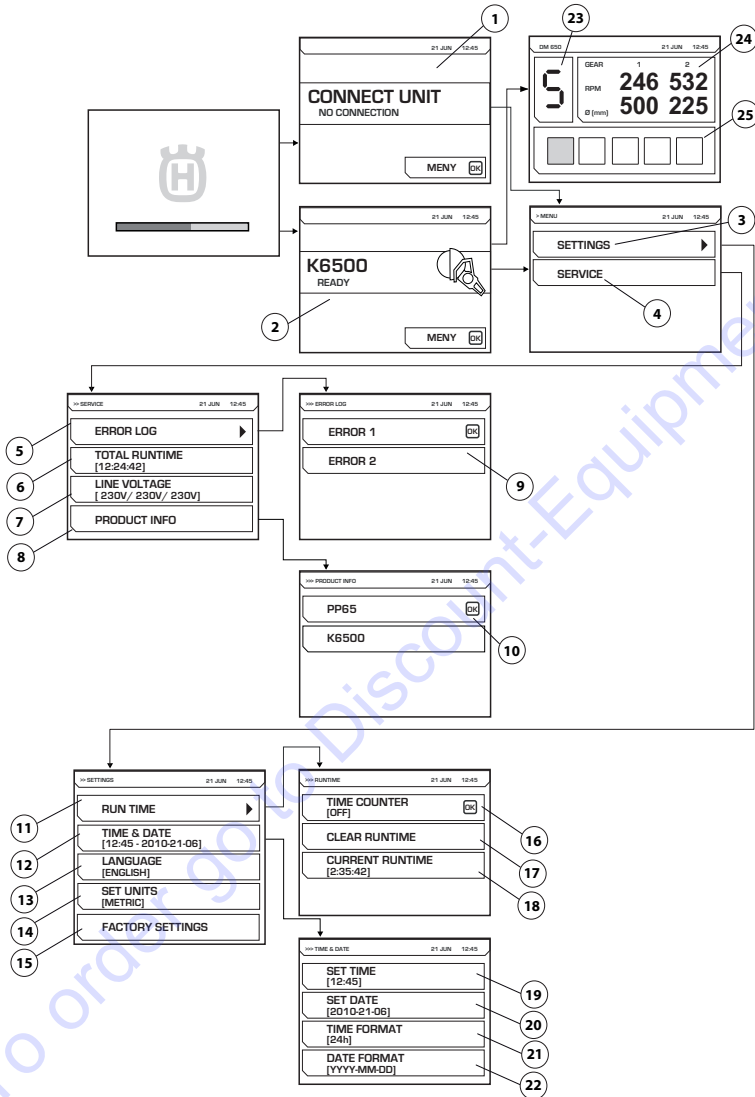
1

21 JUN 12:45

CONNECT UNIT
NO CONNECTION

MENY OK

23

24

DM 650 21 JUN 12:45

GEAR 1 2
RPM 246 532
Ø (mm) 500 225

25

21 JUN 12:45

K6500
READY

MENY OK

2

> MENU 21 JUN 12:45

SETTINGS

SERVICE

3

4

>> SERVICE 21 JUN 12:45

ERROR LOG

TOTAL RUNTIME
[12:24:42]

LINE VOLTAGE
[ 230V/ 230V/ 230V]

PRODUCT INFO

5
6
7
8

>>> ERROR LOG 21 JUN 12:45

ERROR 1 OK

ERROR 2

9

>>> PRODUCT INFO 21 JUN 12:45

PP65 OK

K6500

10

>> SETTINGS 21 JUN 12:45

RUN TIME

TIME & DATE
[12:45 - 2010-21-06]

LANGUAGE
[ENGLISH]

SET UNITS
[METRIC]

FACTORY SETTINGS

11
12
13
14
15

>>> RUNTIME 21 JUN 12:45

TIME COUNTER
[OFF] OK

CLEAR RUNTIME

CURRENT RUNTIME
[2:35:42]

16
17
18

>>> TIME & DATE 21 JUN 12:45

SET TIME
[12:45]

SET DATE
[2010-21-06]

TIME FORMAT
[24h]

DATE FORMAT
[YYYY-MM-DD]

19
20
21
22